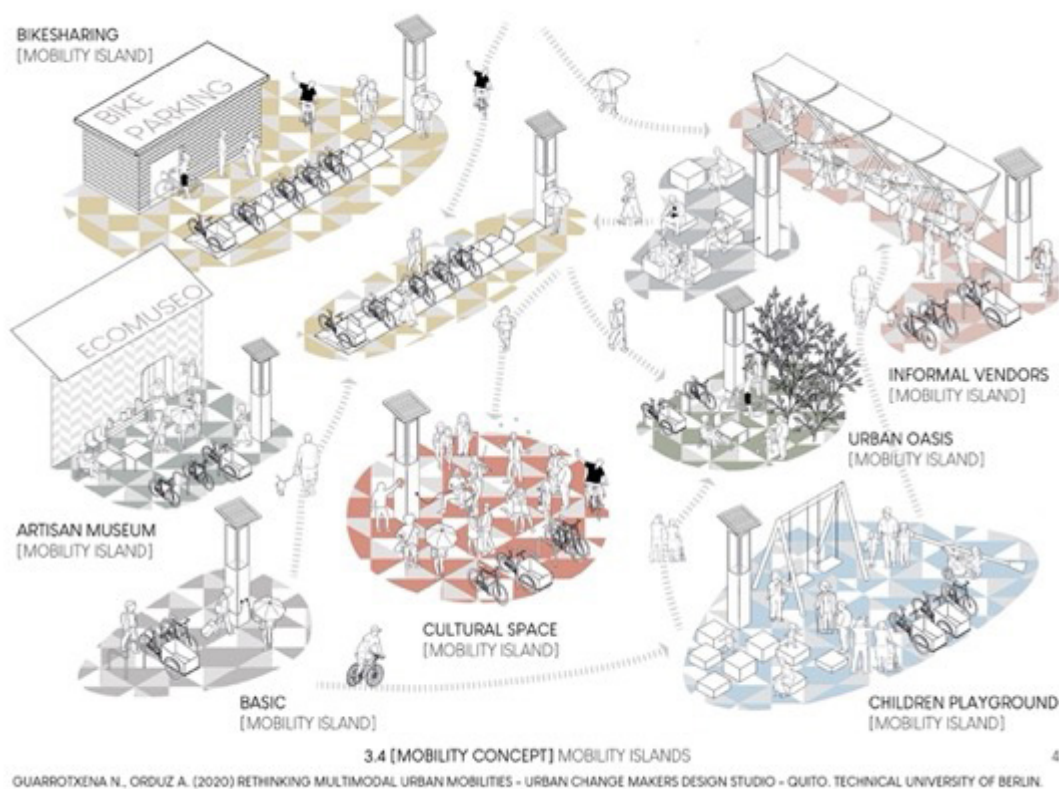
BIKESHARING
[MOBILITY ISLAND]

BIKE PARKING

ECOMUSEO

INFORMAL VENDORS
[MOBILITY ISLAND]

URBAN OASIS
[MOBILITY ISLAND]

ARTISAN MUSEUM
[MOBILITY ISLAND]

CULTURAL SPACE
[MOBILITY ISLAND]

BASIC
[MOBILITY ISLAND]

CHILDREN PLAYGROUND
[MOBILITY ISLAND]

3.4 [MOBILITY CONCEPT] MOBILITY ISLANDS

4

GUARROTXENA N., ORDUZ A. (2020) RETHINKING MULTIMODAL URBAN MOBILITIES - URBAN CHANGE MAKERS DESIGN STUDIO - QUITO. TECHNICAL UNIVERSITY OF BERLIN.